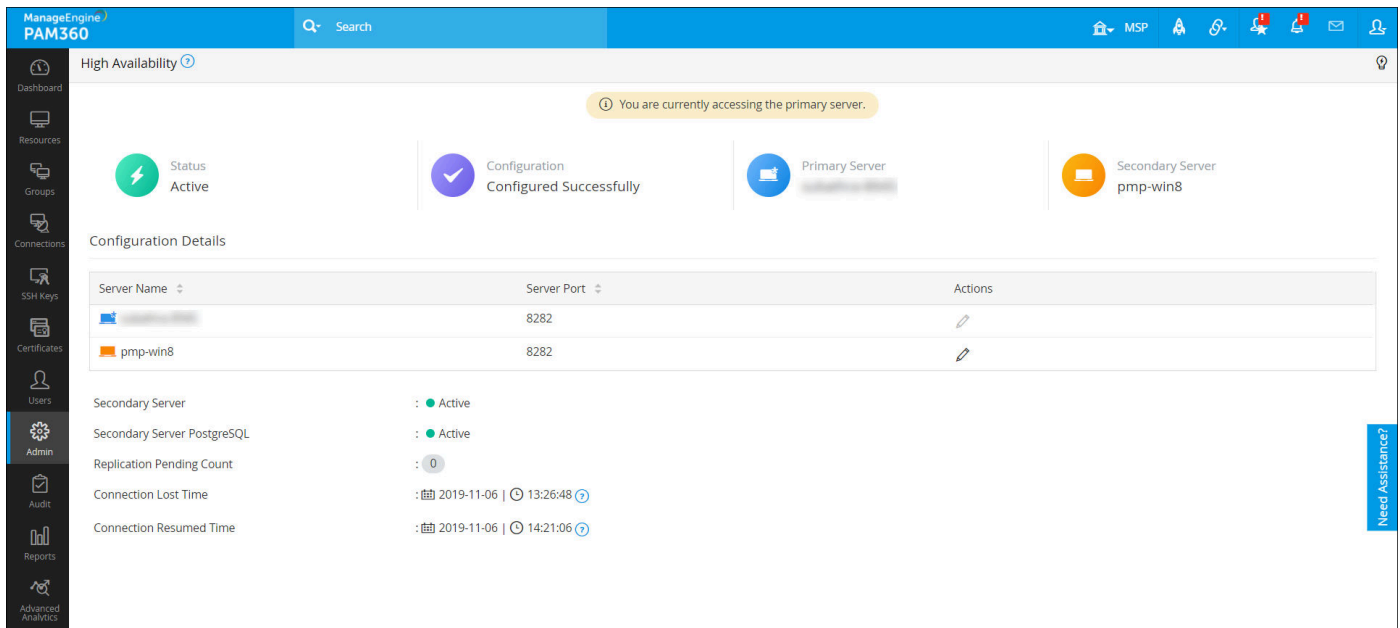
ManageEngine
PAM360

Search

MSP

Dashboard
Resources
Groups
Connections
SSH Keys
Certificates
Users
Admin
Audit
Reports
Advanced Analytics

High Availability

You are currently accessing the primary server.

Status
Active

Configuration
Configured Successfully

Primary Server
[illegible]

Secondary Server
pmp-win8

Configuration Details

| Server Name | Server Port | Actions |
|---|---|---|
| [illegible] | 8282 | |
| pmp-win8 | 8282 | |

Secondary Server : Active

Secondary Server PostgreSQL : Active

Replication Pending Count : 0

Connection Lost Time : 2019-11-06 | 13:26:48

Connection Resumed Time : 2019-11-06 | 14:21:06

Need Assistance?